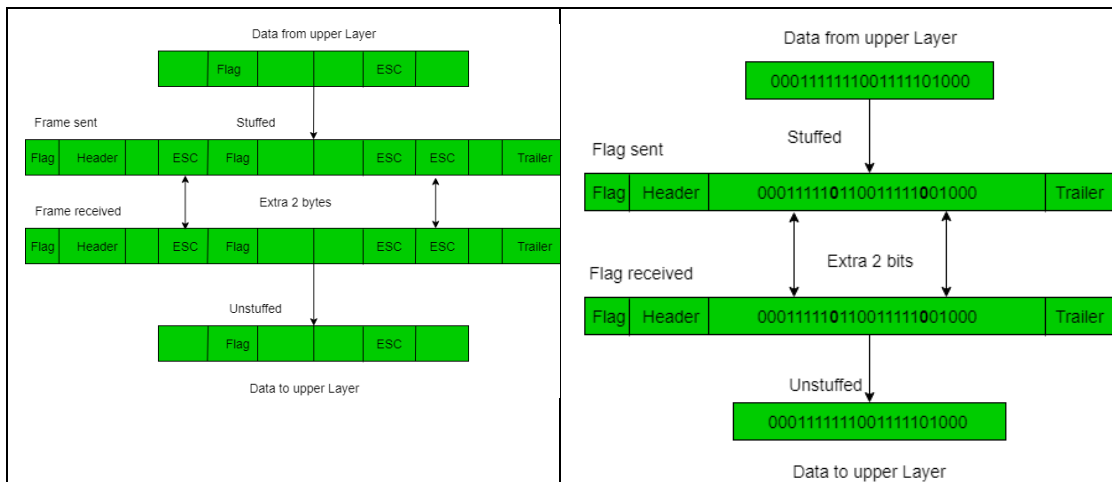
Data from upper Layer

| | Flag | | | ESC | |
|---|---|---|---|---|---|

Frame sent

Stuffed

| Flag | Header | | ESC | Flag | | | ESC | ESC | | Trailer |
|---|---|---|---|---|---|---|---|---|---|---|

Frame received

Extra 2 bytes

| Flag | Header | | ESC | Flag | | | ESC | ESC | | Trailer |
|---|---|---|---|---|---|---|---|---|---|---|

Unstuffed

| | Flag | | | ESC | |
|---|---|---|---|---|---|

Data to upper Layer

Data from upper Layer

0001111111001111101000

Stuffed

Flag sent

| Flag | Header | 000111110110011111001000 | Trailer |
|---|---|---|---|

Extra 2 bits

Flag received

| Flag | Header | 000111110110011111001000 | Trailer |
|---|---|---|---|

Unstuffed

0001111111001111101000

Data to upper Layer